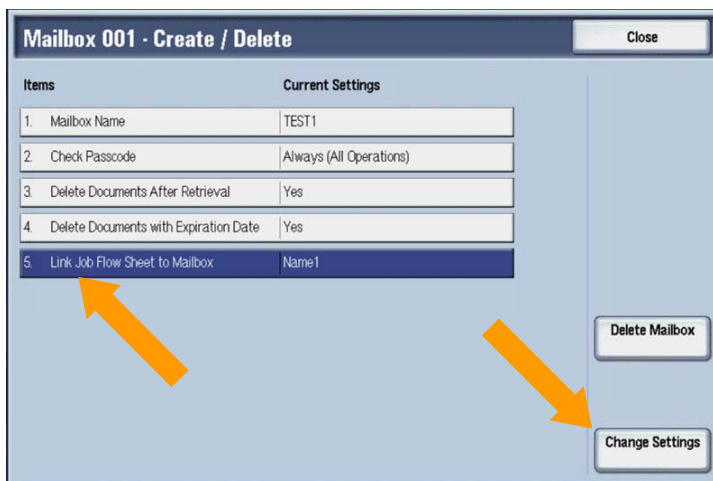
Mailbox 001 - Create / Delete

Close

| Items | Current Settings |
|---|---|
| 1. Mailbox Name | TEST1 |
| 2. Check Passcode | Always (All Operations) |
| 3. Delete Documents After Retrieval | Yes |
| 4. Delete Documents with Expiration Date | Yes |
| 5. Link Job Flow Sheet to Mailbox | Name1 |

Delete Mailbox

Change Settings